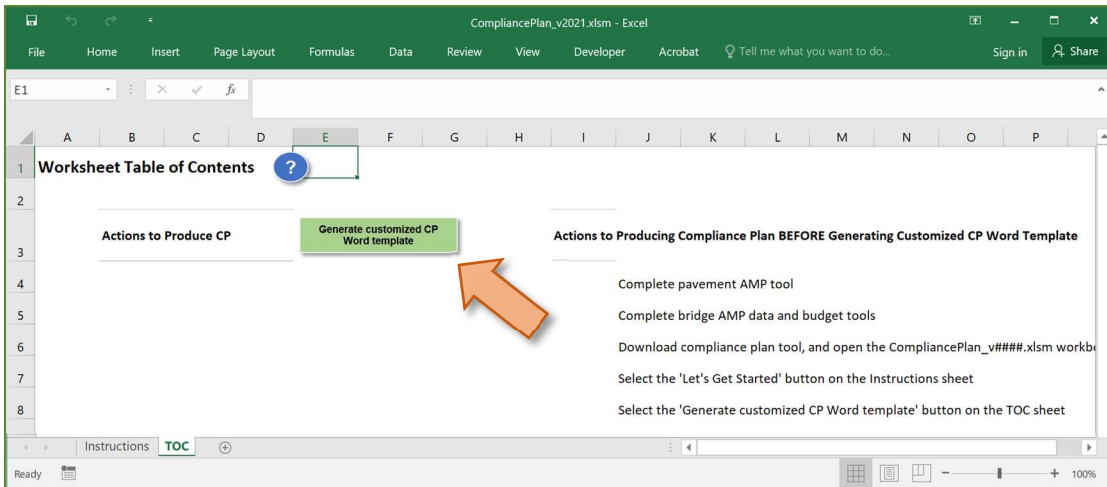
CompliancePlan_v2021.xlsm - Excel

File Home Insert Page Layout Formulas Data Review View Developer Acrobat Tell me what you want to do... Sign in Share

E1

A B C D E F G H I J K L M N O P

1 Worksheet Table of Contents ?

2

3 Actions to Produce CP Generate customized CP Word template Actions to Producing Compliance Plan BEFORE Generating Customized CP Word Template

4 Complete pavement AMP tool

5 Complete bridge AMP data and budget tools

6 Download compliance plan tool, and open the CompliancePlan_v####.xlsm workb

7 Select the 'Let's Get Started' button on the Instructions sheet

8 Select the 'Generate customized CP Word template' button on the TOC sheet

Instructions TOC

Ready 100%